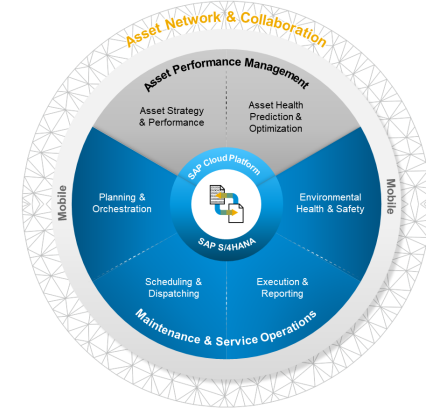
Asset Network & Collaboration

Asset Performance Management

Asset Strategy & Performance

Asset Health Prediction & Optimization

Mobile

Mobile

SAP Cloud Platform

Planning & Orchestration

Environmental Health & Safety

SAP S/4HANA

Scheduling & Dispatching

Execution & Reporting

Maintenance & Service Operations